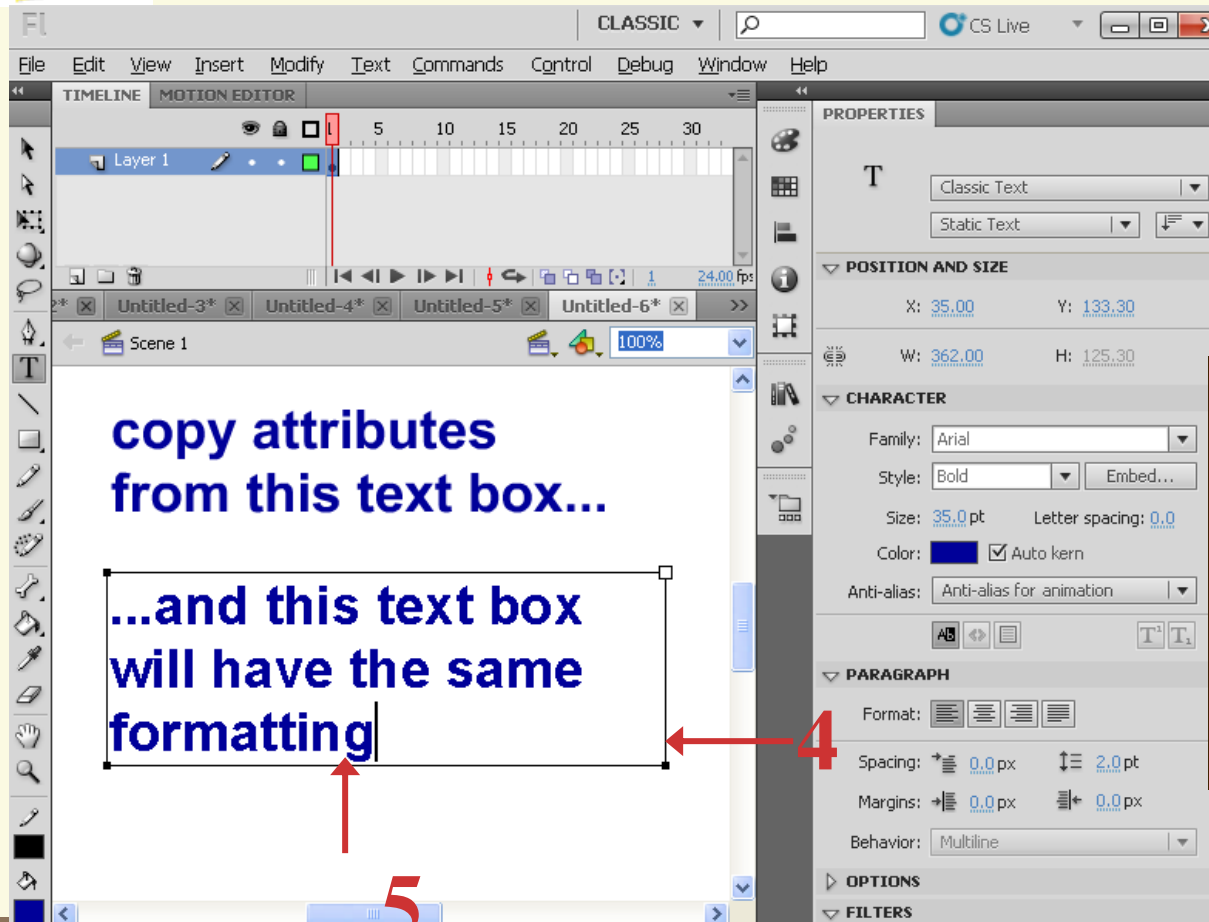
Fl

CLASSIC ▾

CS Live

File Edit View Insert Modify Text Commands Control Debug Window Help

TIMELINE MOTION EDITOR

1 5 10 15 20 25 30

Layer 1

1 24.00 fps

Untitled-3* Untitled-4* Untitled-5* Untitled-6*

Scene 1

100%

copy attributes from this text box...

...and this text box will have the same formatting

4

5

PROPERTIES

T

Classic Text

Static Text

POSITION AND SIZE

X: 35.00 Y: 133.30

W: 362.00 H: 125.30

CHARACTER

Family: Arial

Style: Bold Embed...

Size: 35.0 pt Letter spacing: 0.0

Color: Auto kern

Anti-alias: Anti-alias for animation

PARAGRAPH

Format:

Spacing: 0.0 px 2.0 pt

Margins: 0.0 px 0.0 px

Behavior: Multiline

OPTIONS

FILTERS